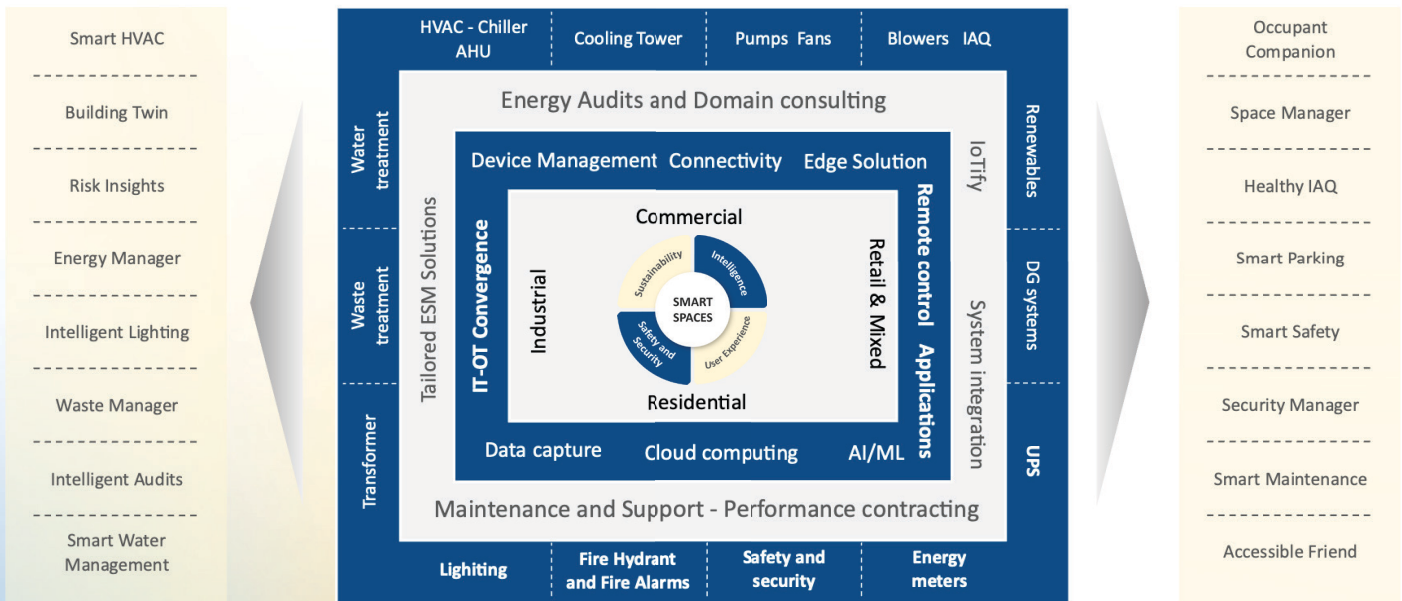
Smart HVAC

Building Twin

Risk Insights

Energy Manager

Intelligent Lighting

Waste Manager

Intelligent Audits

Smart Water Management

HVAC - Chiller AHU

Cooling Tower

Pumps Fans

Blowers IAQ

Water treatment

Waste treatment

Transformer

Energy Audits and Domain consulting

Tailored ESM Solutions

Device Management Connectivity Edge Solution

IT-OT Convergence

Commercial

Industrial

Sustainability

Intelligence

SMART SPACES

Safety and Security

User Experience

Retail & Mixed

Residential

Remote control Applications

Data capture Cloud computing AI/ML

IoTify

System integration

Maintenance and Support - Performance contracting

Renewables

DG systems

UPS

Lighiting

Fire Hydrant and Fire Alarms

Safety and security

Energy meters

Occupant Companion

Space Manager

Healthy IAQ

Smart Parking

Smart Safety

Security Manager

Smart Maintenance

Accessible Friend